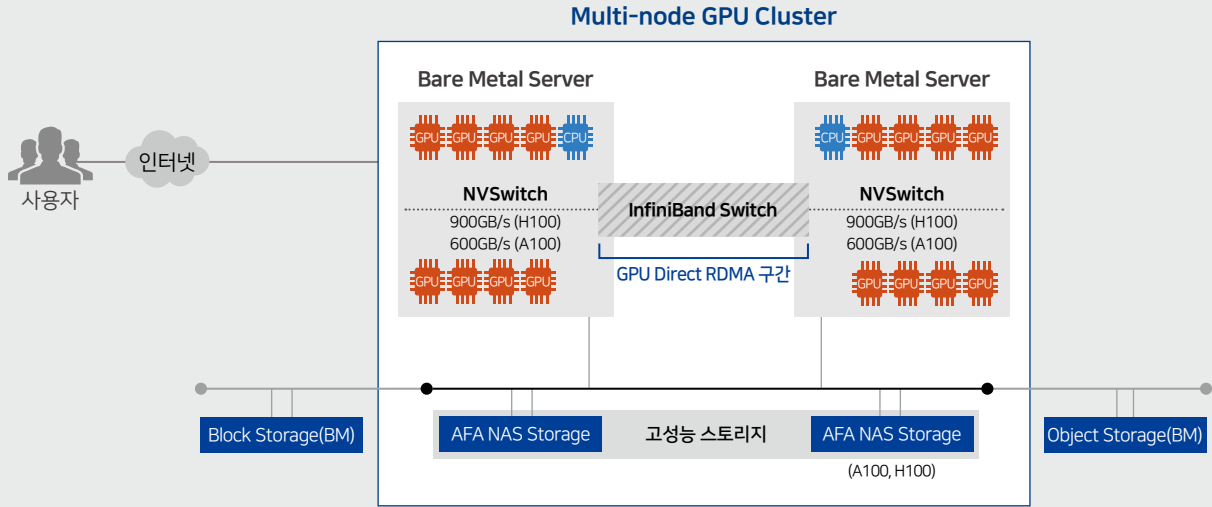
Multi-node GPU Cluster

사용자

인터넷

Bare Metal Server

GPU GPU GPU GPU CPU

NVSwitch

900GB/s (H100)
600GB/s (A100)

GPU GPU GPU GPU

InfiniBand Switch

GPU Direct RDMA 구간

Bare Metal Server

CPU GPU GPU GPU GPU

NVSwitch

900GB/s (H100)
600GB/s (A100)

GPU GPU GPU GPU

Block Storage(BM)

AFA NAS Storage

고성능 스토리지

AFA NAS Storage

(A100, H100)

Object Storage(BM)